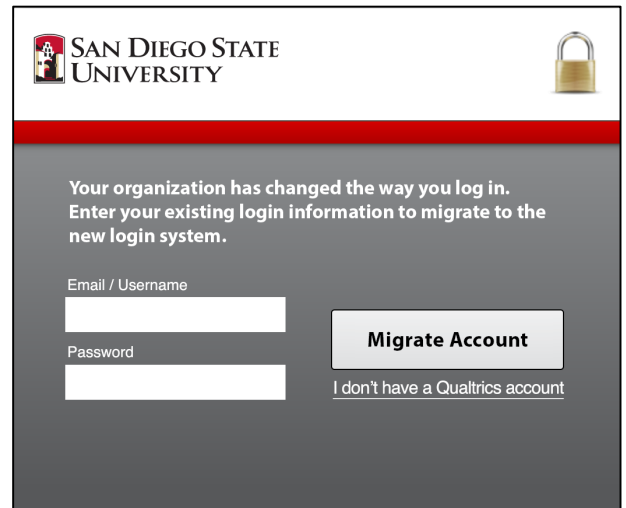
San Diego State University

Your organization has changed the way you log in. Enter your existing login information to migrate to the new login system.

Email / Username

Password

Migrate Account

I don't have a Qualtrics account